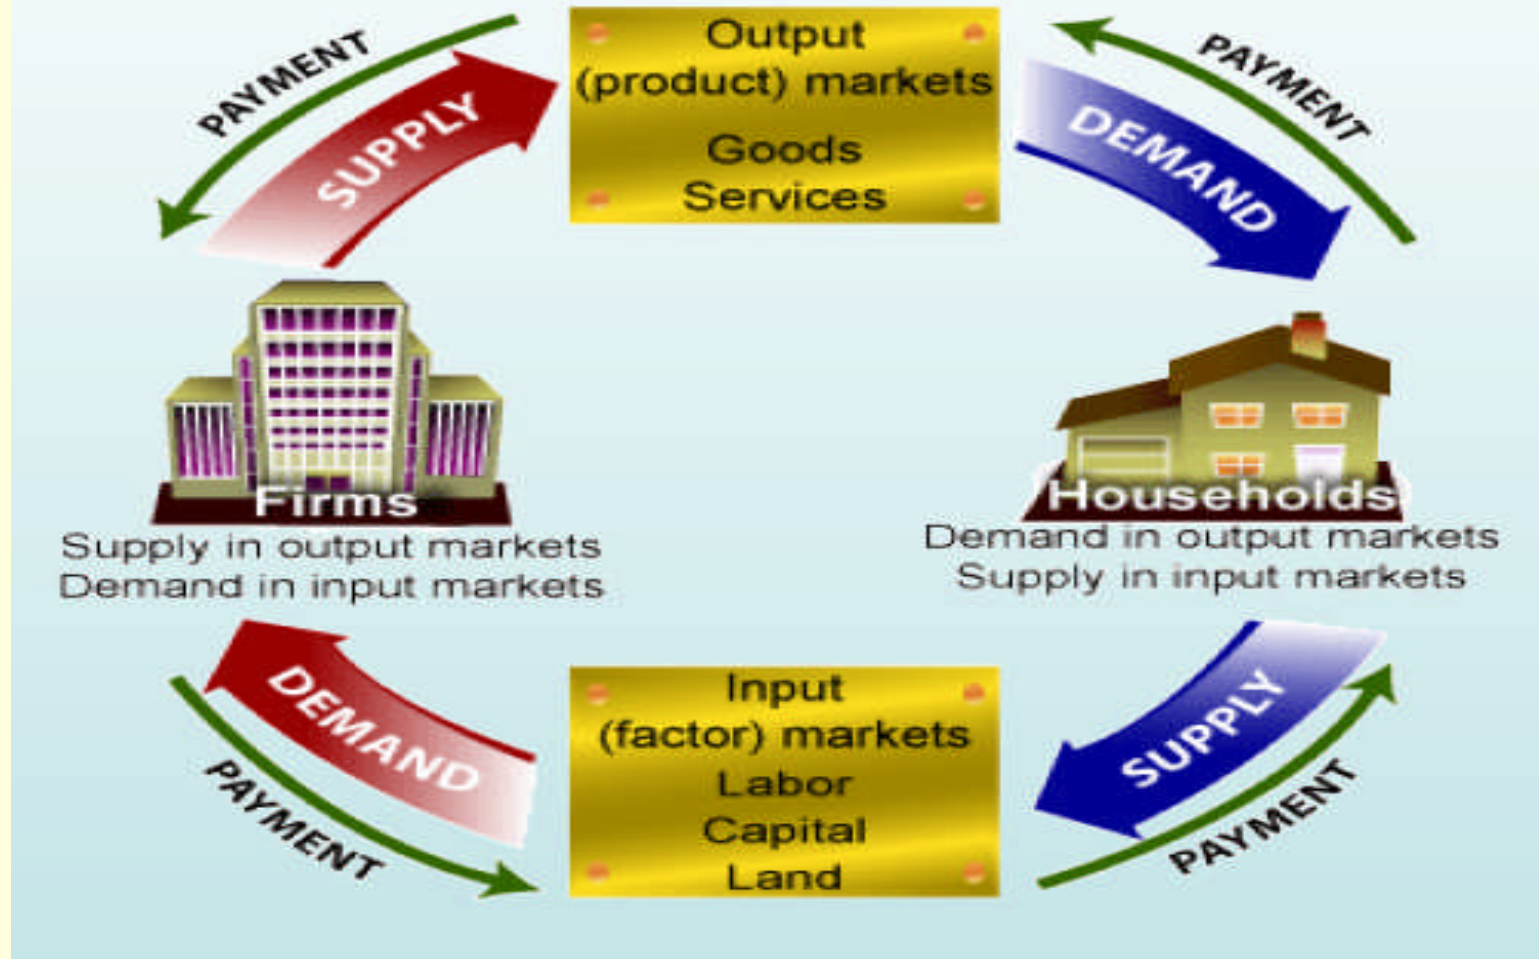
PAYMENT

SUPPLY

Output
(product) markets
Goods
Services

PAYMENT

DEMAND

Firms
Supply in output markets
Demand in input markets

Households
Demand in output markets
Supply in input markets

DEMAND

PAYMENT

Input
(factor) markets
Labor
Capital
Land

SUPPLY

PAYMENT